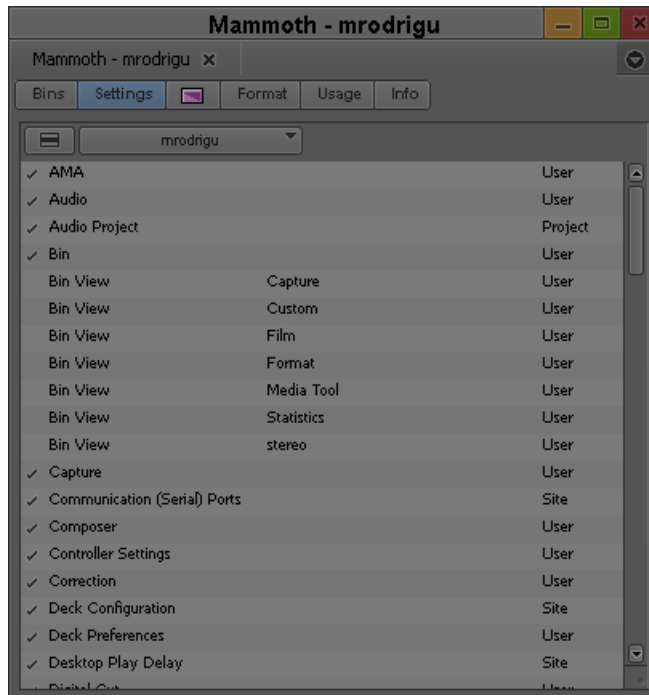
Mammoth - mrodrigu

Mammoth - mrodrigu ×

Bins | Settings | | Format | Usage | Info

mrodrigu

| | | | |
|---|---|---|---|
| ✓ | AMA | | User |
| ✓ | Audio | | User |
| ✓ | Audio Project | | Project |
| ✓ | Bin | | User |
| | Bin View | Capture | User |
| | Bin View | Custom | User |
| | Bin View | Film | User |
| | Bin View | Format | User |
| | Bin View | Media Tool | User |
| | Bin View | Statistics | User |
| | Bin View | stereo | User |
| ✓ | Capture | | User |
| ✓ | Communication (Serial) Ports | | Site |
| ✓ | Composer | | User |
| ✓ | Controller Settings | | User |
| ✓ | Correction | | User |
| ✓ | Deck Configuration | | Site |
| ✓ | Deck Preferences | | User |
| ✓ | Desktop Play Delay | | Site |
| ✓ | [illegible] | | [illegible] |